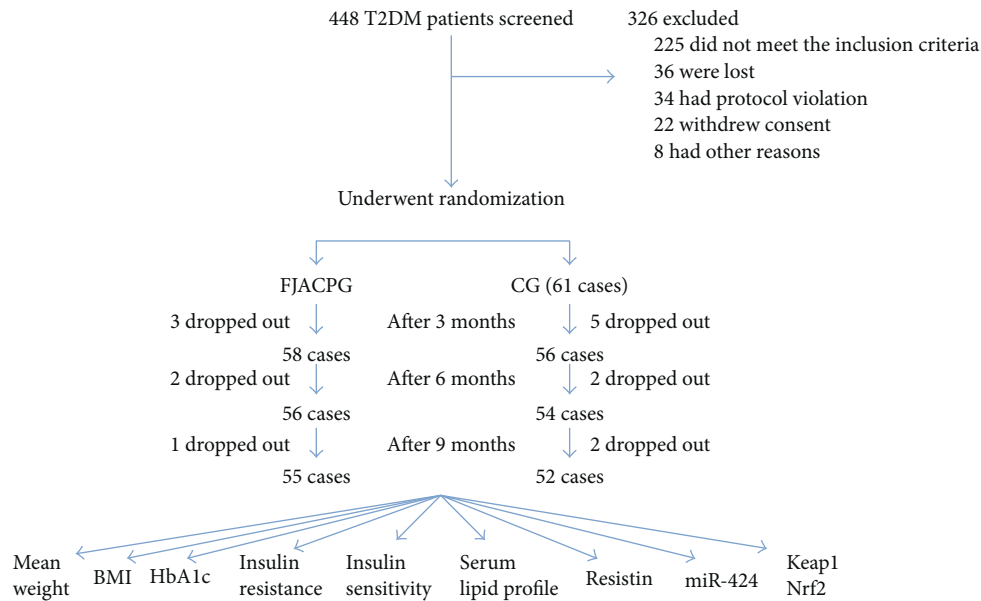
448 T2DM patients screened

326 excluded
225 did not meet the inclusion criteria
36 were lost
34 had protocol violation
22 withdrew consent
8 had other reasons

Underwent randomization

FJACPG

CG (61 cases)

3 dropped out

After 3 months

5 dropped out

58 cases

56 cases

2 dropped out

After 6 months

2 dropped out

56 cases

54 cases

1 dropped out

After 9 months

2 dropped out

55 cases

52 cases

Mean weight

BMI

HbA1c

Insulin resistance

Insulin sensitivity

Serum lipid profile

Resistin

miR-424

Keap1 Nrf2